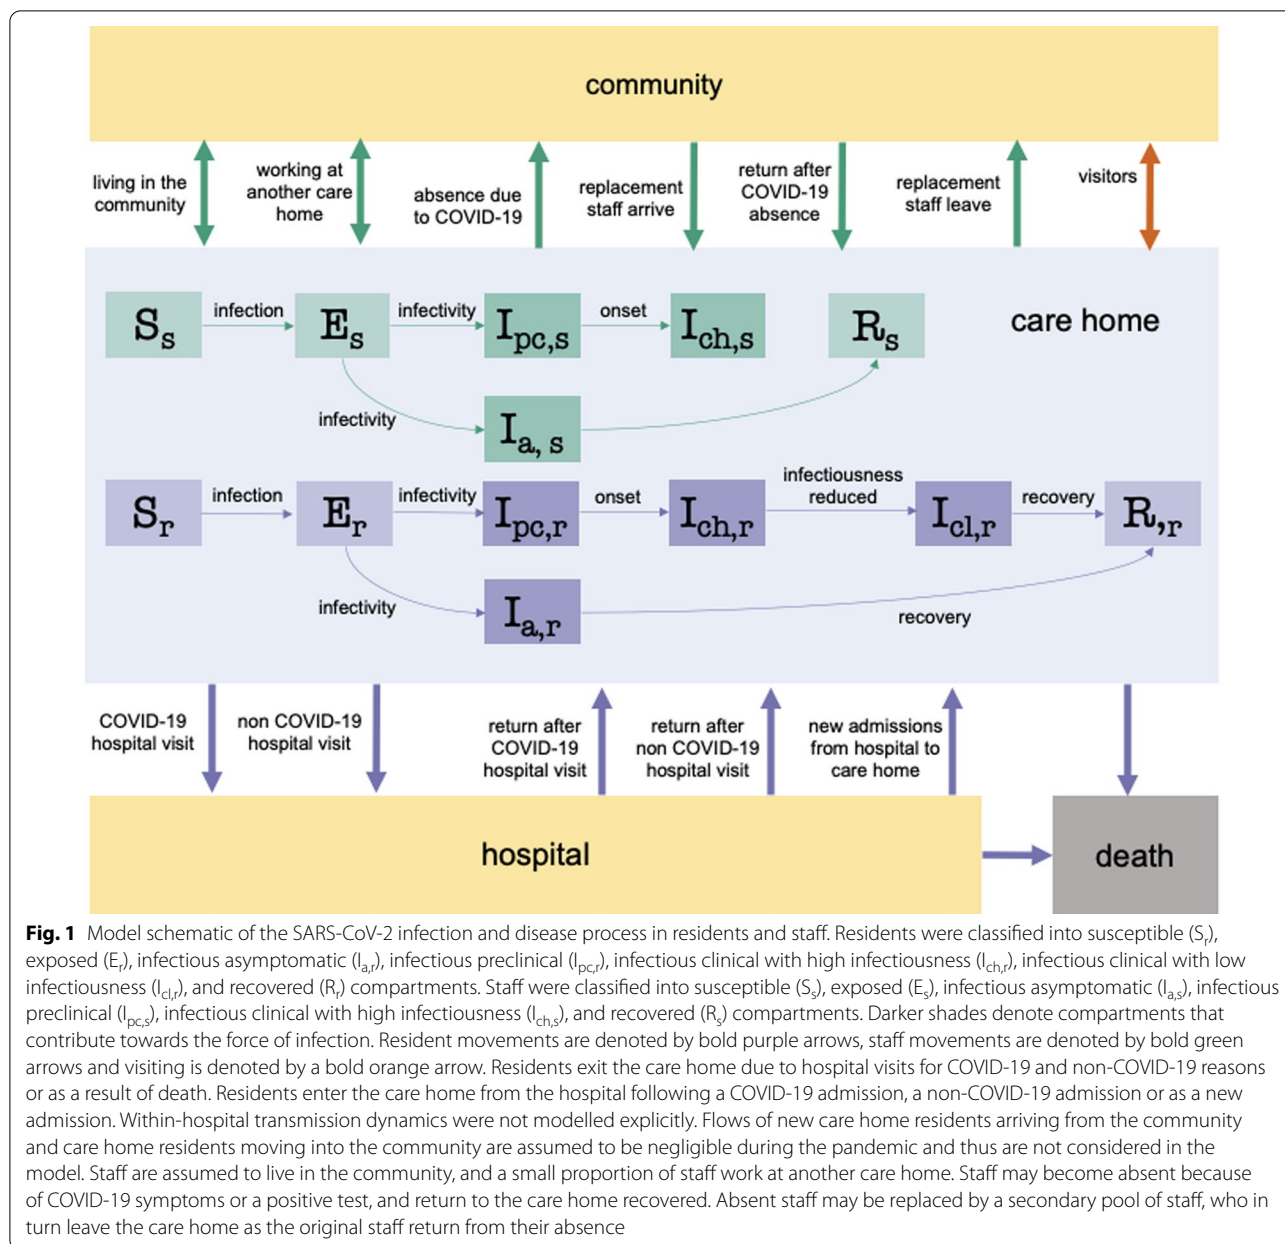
community

living in the community

working at another care home

absence due to COVID-19

replacement staff arrive

return after COVID-19 absence

replacement staff leave

visitors

care home

$S_s$ infection $E_s$ infectivity $I_{pc,s}$ onset $I_{ch,s}$ $R_s$

infectivity

$I_{a,\,s}$

$S_r$ infection $E_r$ infectivity $I_{pc,r}$ onset $I_{ch,r}$ infectiousness reduced $I_{cl,r}$ recovery $R_{,r}$

infectivity

$I_{a,r}$

recovery

COVID-19 hospital visit

non COVID-19 hospital visit

return after COVID-19 hospital visit

return after non COVID-19 hospital visit

new admissions from hospital to care home

hospital

death

**Fig. 1** Model schematic of the SARS-CoV-2 infection and disease process in residents and staff. Residents were classified into susceptible ($S_r$), exposed ($E_r$), infectious asymptomatic ($I_{a,r}$), infectious preclinical ($I_{pc,r}$), infectious clinical with high infectiousness ($I_{ch,r}$), infectious clinical with low infectiousness ($I_{cl,r}$), and recovered ($R_r$) compartments. Staff were classified into susceptible ($S_s$), exposed ($E_s$), infectious asymptomatic ($I_{a,s}$), infectious preclinical ($I_{pc,s}$), infectious clinical with high infectiousness ($I_{ch,s}$), and recovered ($R_s$) compartments. Darker shades denote compartments that contribute towards the force of infection. Resident movements are denoted by bold purple arrows, staff movements are denoted by bold green arrows and visiting is denoted by a bold orange arrow. Residents exit the care home due to hospital visits for COVID-19 and non-COVID-19 reasons or as a result of death. Residents enter the care home from the hospital following a COVID-19 admission, a non-COVID-19 admission or as a new admission. Within-hospital transmission dynamics were not modelled explicitly. Flows of new care home residents arriving from the community and care home residents moving into the community are assumed to be negligible during the pandemic and thus are not considered in the model. Staff are assumed to live in the community, and a small proportion of staff work at another care home. Staff may become absent because of COVID-19 symptoms or a positive test, and return to the care home recovered. Absent staff may be replaced by a secondary pool of staff, who in turn leave the care home as the original staff return from their absence